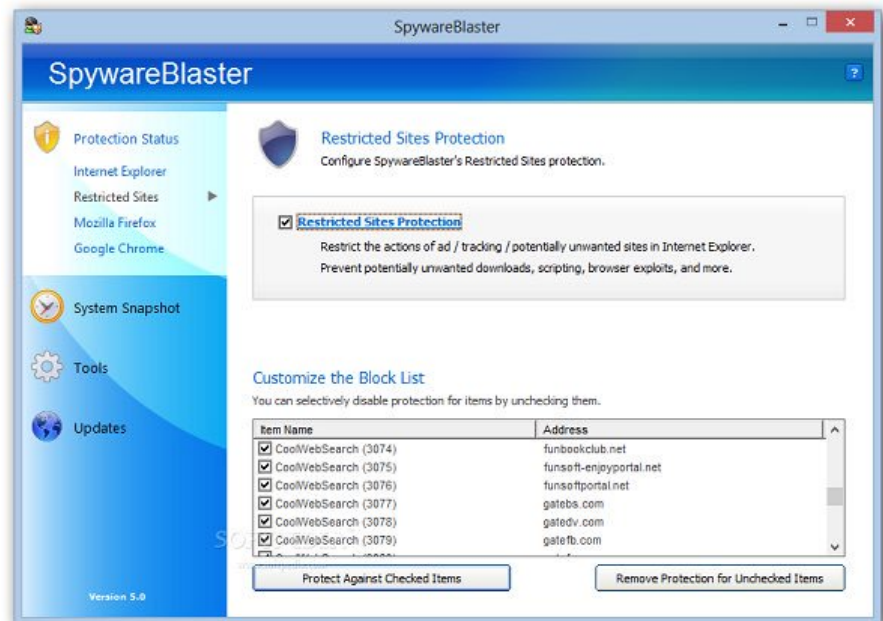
SpywareBlaster

SpywareBlaster

?

Protection Status

Internet Explorer

Restricted Sites

Mozilla Firefox

Google Chrome

System Snapshot

Tools

Updates

Version 5.0

Restricted Sites Protection

Configure SpywareBlaster's Restricted Sites protection.

☑ Restricted Sites Protection

Restrict the actions of ad / tracking / potentially unwanted sites in Internet Explorer.

Prevent potentially unwanted downloads, scripting, browser exploits, and more.

Customize the Block List

You can selectively disable protection for items by unchecking them.

| Item Name | Address |
|---|---|
| ☑ CoolWebSearch (3074) | funbookclub.net |
| ☑ CoolWebSearch (3075) | funsoft-enjoyportal.net |
| ☑ CoolWebSearch (3076) | funsoftportal.net |
| ☑ CoolWebSearch (3077) | gatebs.com |
| ☑ CoolWebSearch (3078) | gatedv.com |
| ☑ CoolWebSearch (3079) | gatefb.com |
| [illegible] | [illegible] |

Protect Against Checked Items

Remove Protection for Unchecked Items

SO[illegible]